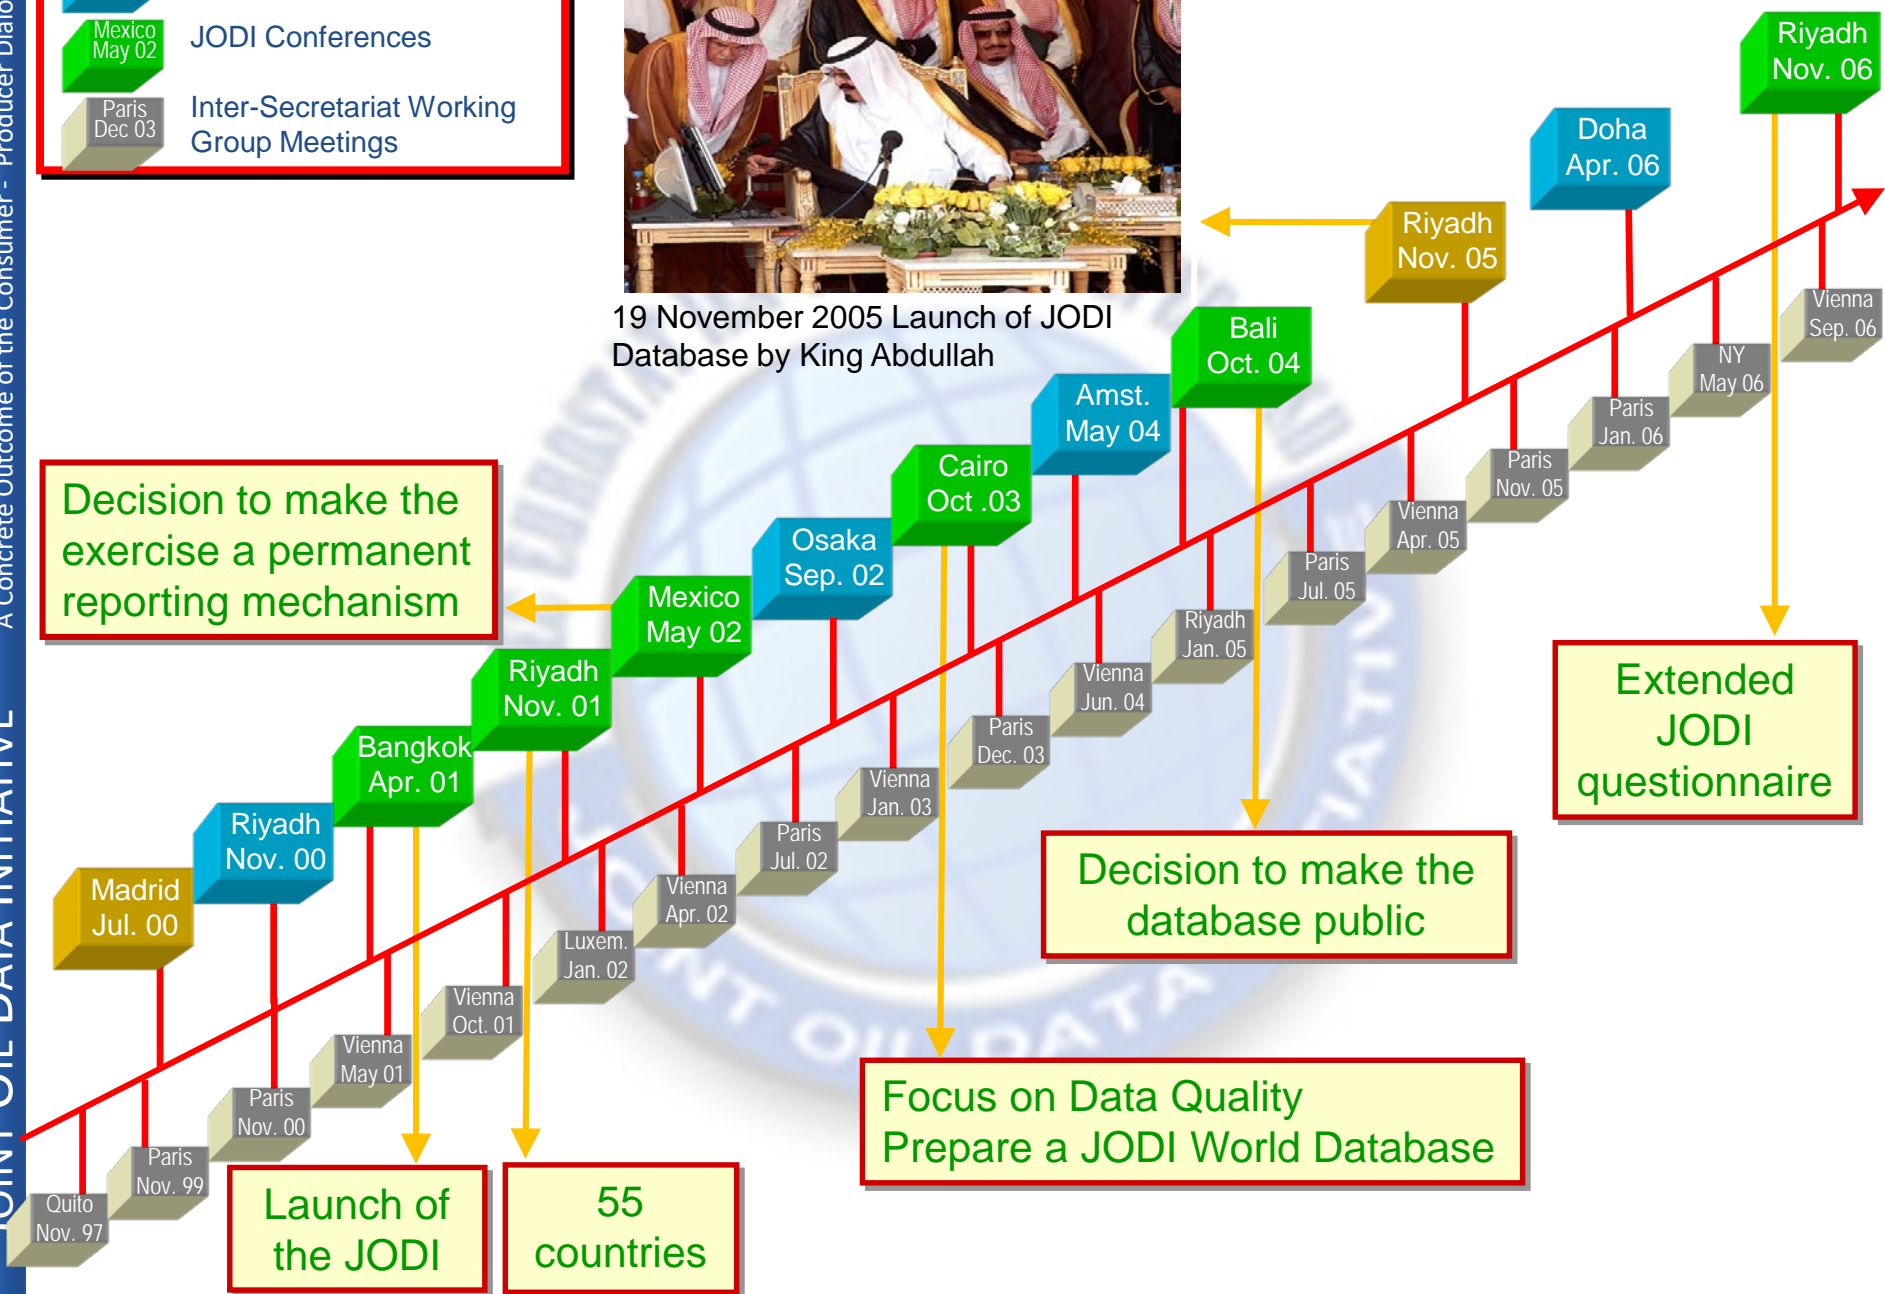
A Concrete Outcome of the Consumer - Producer Dialo

JOINT OIL DATA INITIATIVE

Mexico May 02 JODI Conferences

Paris Dec 03 Inter-Secretariat Working Group Meetings

19 November 2005 Launch of JODI Database by King Abdullah

Riyadh Nov. 06

Doha Apr. 06

Riyadh Nov. 05

Bali Oct. 04

Amst. May 04

Cairo Oct .03

Osaka Sep. 02

Mexico May 02

Riyadh Nov. 01

Bangkok Apr. 01

Riyadh Nov. 00

Madrid Jul. 00

Vienna Sep. 06

NY May 06

Paris Jan. 06

Paris Nov. 05

Vienna Apr. 05

Paris Jul. 05

Riyadh Jan. 05

Vienna Jun. 04

Paris Dec. 03

Vienna Jan. 03

Paris Jul. 02

Vienna Apr. 02

Luxem. Jan. 02

Vienna Oct. 01

Vienna May 01

Paris Nov. 00

Paris Nov. 99

Quito Nov. 97

Decision to make the exercise a permanent reporting mechanism

Extended JODI questionnaire

Decision to make the database public

Focus on Data Quality
Prepare a JODI World Database

Launch of the JODI

55 countries